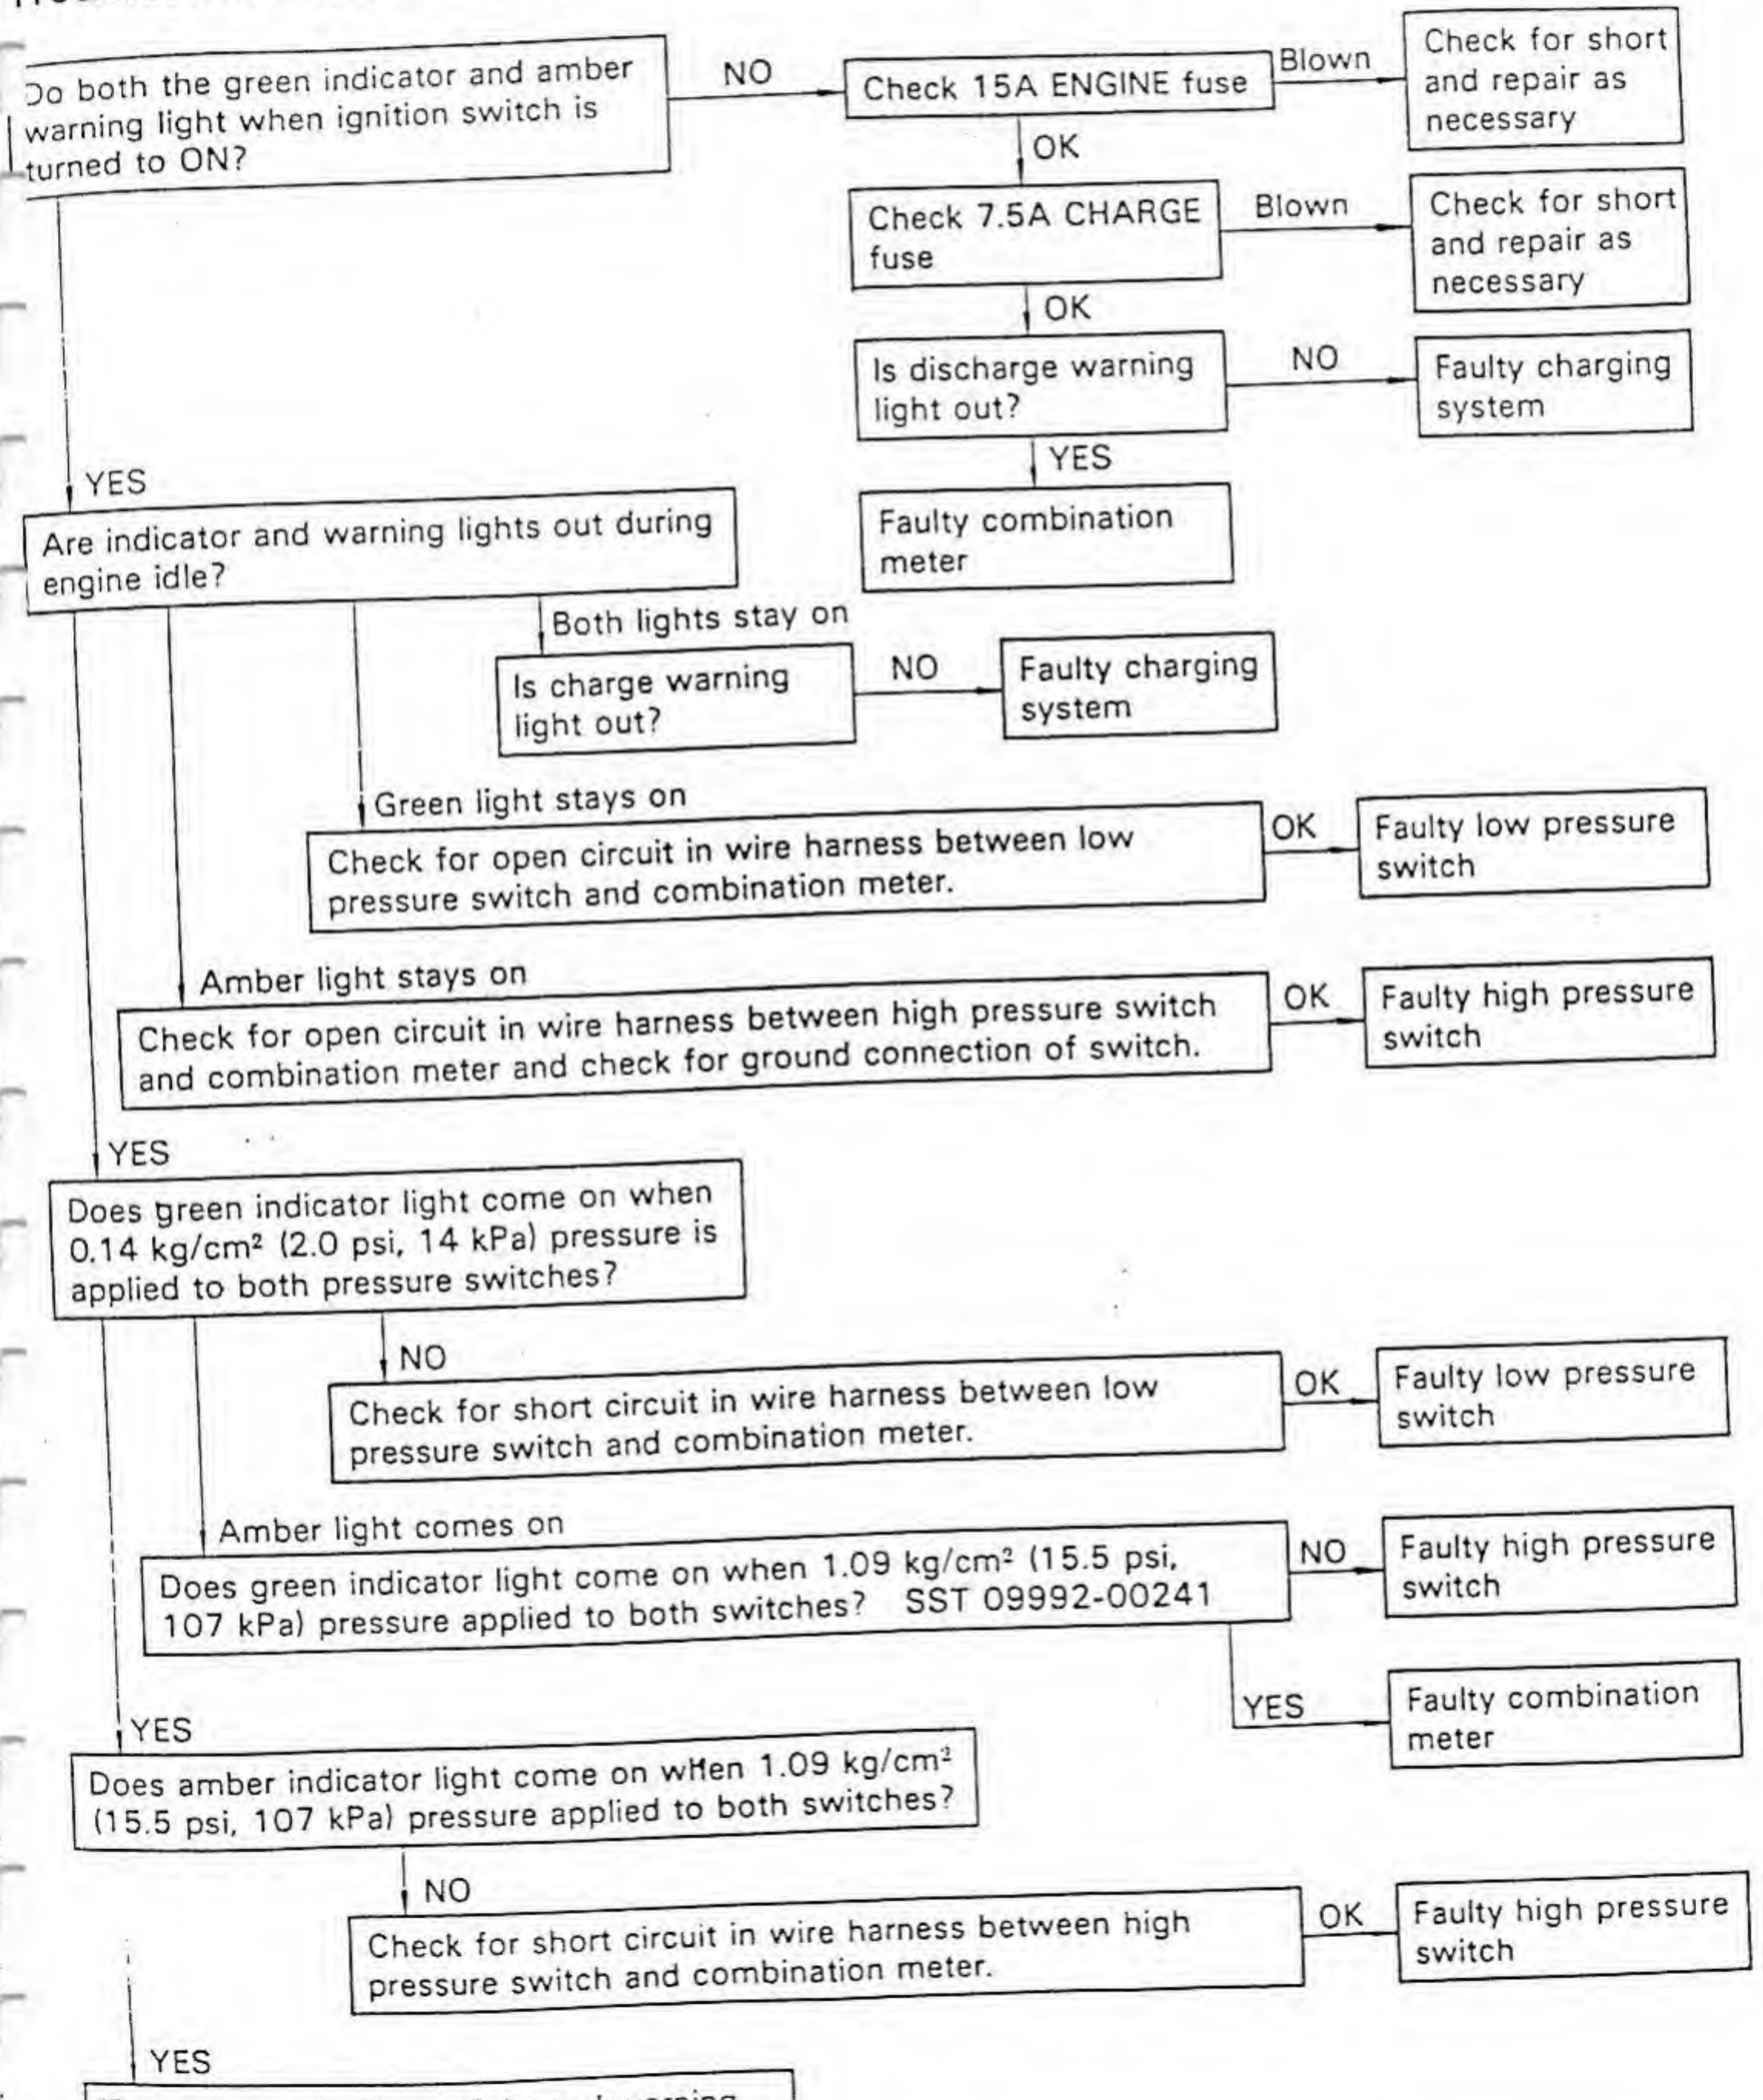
Do both the green indicator and amber warning light when ignition switch is turned to ON?

NO

Check 15A ENGINE fuse

Blown

Check for short and repair as necessary

OK

Check 7.5A CHARGE fuse

Blown

Check for short and repair as necessary

OK

Is discharge warning light out?

NO

Faulty charging system

YES

Faulty combination meter

YES

Are indicator and warning lights out during engine idle?

Both lights stay on

Is charge warning light out?

NO

Faulty charging system

Green light stays on

Check for open circuit in wire harness between low pressure switch and combination meter.

OK

Faulty low pressure switch

Amber light stays on

Check for open circuit in wire harness between high pressure switch and combination meter and check for ground connection of switch.

OK

Faulty high pressure switch

YES

Does green indicator light come on when 0.14 kg/cm² (2.0 psi, 14 kPa) pressure is applied to both pressure switches?

NO

Check for short circuit in wire harness between low pressure switch and combination meter.

OK

Faulty low pressure switch

Amber light comes on

Does green indicator light come on when 1.09 kg/cm² (15.5 psi, 107 kPa) pressure applied to both switches? SST 09992-00241

NO

Faulty high pressure switch

YES

Faulty combination meter

YES

Does amber indicator light come on wHen 1.09 kg/cm² (15.5 psi, 107 kPa) pressure applied to both switches?

NO

Check for short circuit in wire harness between high pressure switch and combination meter.

OK

Faulty high pressure switch

YES

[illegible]